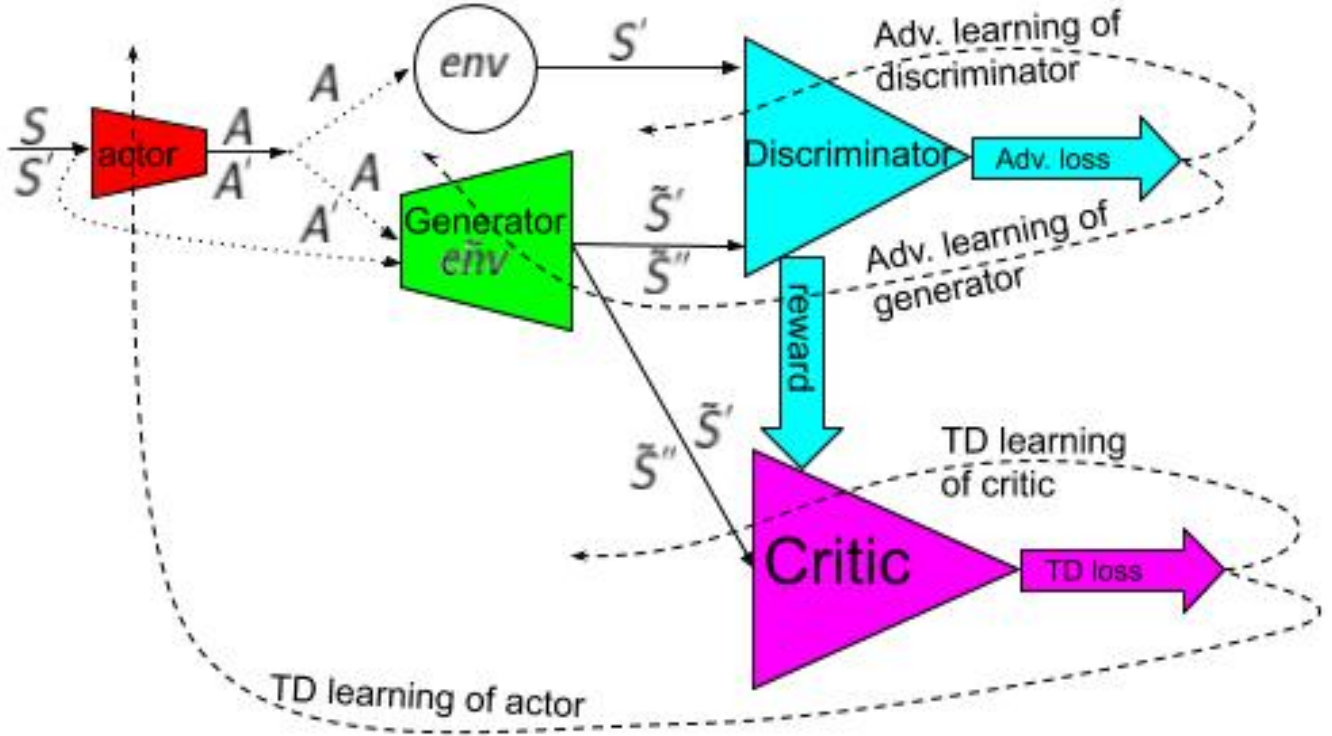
$S$
$S'$
actor
$A$
$A'$
$A$
$A$
$A'$
env
$S'$
Adv. learning of discriminator
Discriminator
Adv. loss
Generator
$\tilde{env}$
$\tilde{S}'$
$\tilde{S}''$
Adv. learning of generator
reward
$\tilde{S}''$
$\tilde{S}'$
TD learning of critic
Critic
TD loss
TD learning of actor